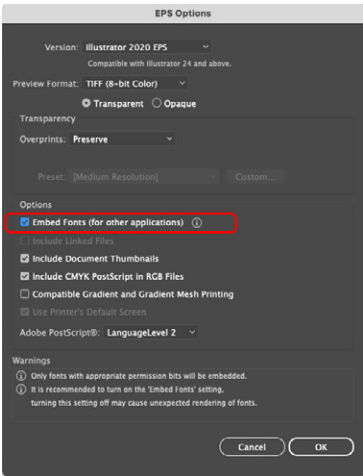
EPS Options

Version: Illustrator 2020 EPS

Compatible with Illustrator 24 and above.

Preview Format: TIFF (8-bit Color)

Transparent Opaque

Transparency

Overprints: Preserve

Preset: [Medium Resolution] Custom...

Options

Embed Fonts (for other applications)

Include Linked Files

Include Document Thumbnails

Include CMYK PostScript in RGB Files

Compatible Gradient and Gradient Mesh Printing

Use Printer's Default Screen

Adobe PostScript®: LanguageLevel 2

Warnings

Only fonts with appropriate permission bits will be embedded.

It is recommended to turn on the 'Embed Fonts' setting, turning this setting off may cause unexpected rendering of fonts.

Cancel OK